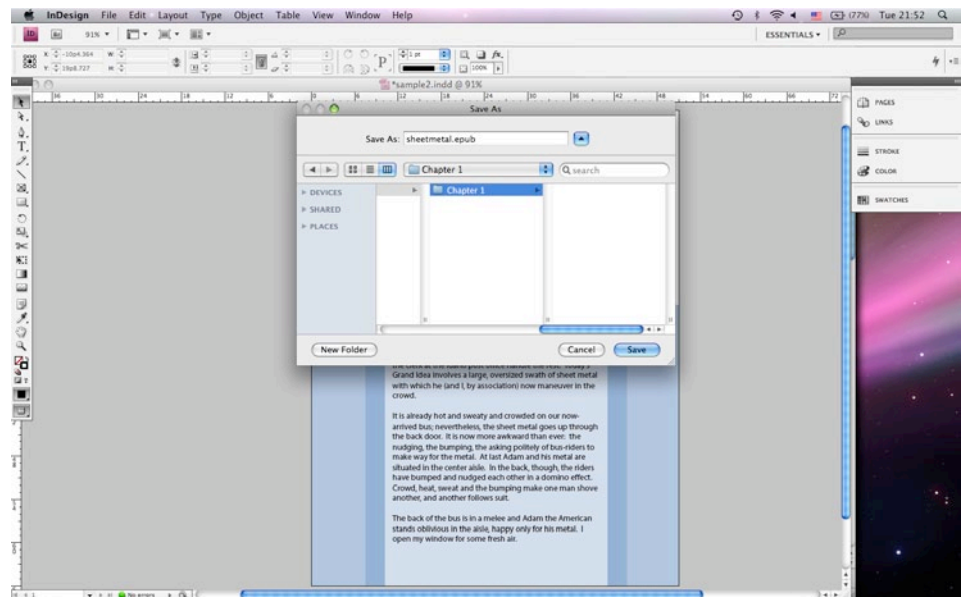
InDesign File Edit Layout Type Object Table View Window Help

(77%) Tue 21:52

ESSENTIALS

91%

*sample2.indd @ 91%

Save As

Save As: sheetmetal.epub

Chapter 1

search

DEVICES
SHARED
PLACES

Chapter 1

New Folder

Cancel

Save

PAGES
LINKS
STROKE
COLOR
SWATCHES

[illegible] Today's Grand Idea involves a large, oversized swath of sheet metal with which he (and I, by association) now maneuver in the crowd.

It is already hot and sweaty and crowded on our now-arrived bus; nevertheless, the sheet metal goes up through the back door. It is now more awkward than ever: the nudging, the bumping, the asking politely of bus-riders to make way for the metal. At last Adam and his metal are situated in the center aisle. In the back, though, the riders have bumped and nudged each other in a domino effect. Crowd, heat, sweat and the bumping make one man shove another, and another follows suit.

The back of the bus is in a melee and Adam the American stands oblivious in the aisle, happy only for his metal. I open my window for some fresh air.

No errors